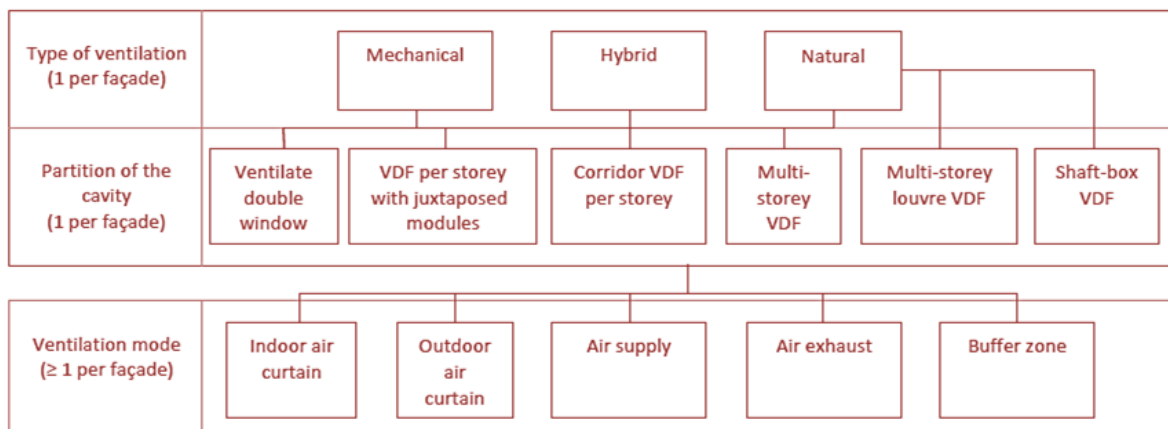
Type of ventilation (1 per façade)

Mechanical

Hybrid

Natural

Partition of the cavity (1 per façade)

Ventilate double window

VDF per storey with juxtaposed modules

Corridor VDF per storey

Multi-storey VDF

Multi-storey louvre VDF

Shaft-box VDF

Ventilation mode ($\geq 1$ per façade)

Indoor air curtain

Outdoor air curtain

Air supply

Air exhaust

Buffer zone